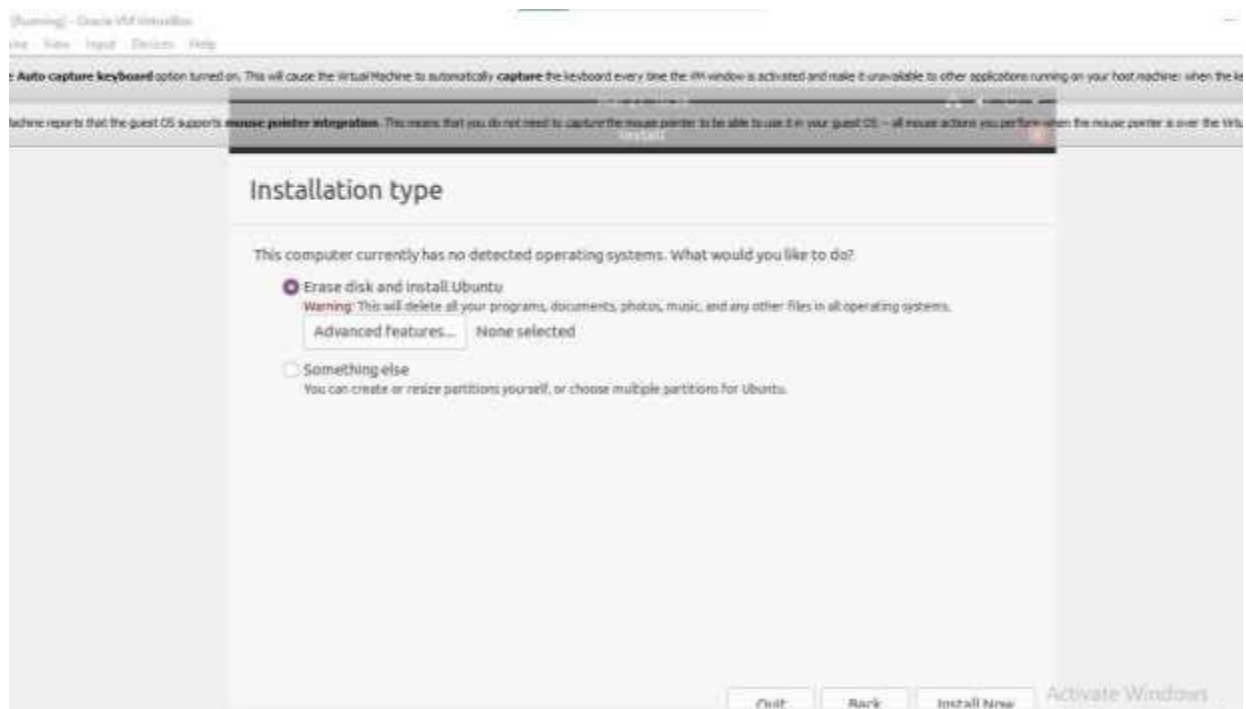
[Running] - Oracle VM VirtualBox
ine View Input Devices Help

: Auto capture keyboard option turned on. This will cause the Virtual Machine to automatically capture the keyboard every time the VM window is activated and make it unavailable to other applications running on your host machine: when the ke

lachine reports that the guest OS supports mouse pointer integration. This means that you do not need to capture the mouse pointer to be able to use it in your guest OS -- all mouse actions you perform when the mouse pointer is over the Virtu

Install

Installation type

This computer currently has no detected operating systems. What would you like to do?

Erase disk and install Ubuntu
Warning: This will delete all your programs, documents, photos, music, and any other files in all operating systems.

Advanced features... None selected

Something else
You can create or resize partitions yourself, or choose multiple partitions for Ubuntu.

Quit Back Install Now

Activate Windows